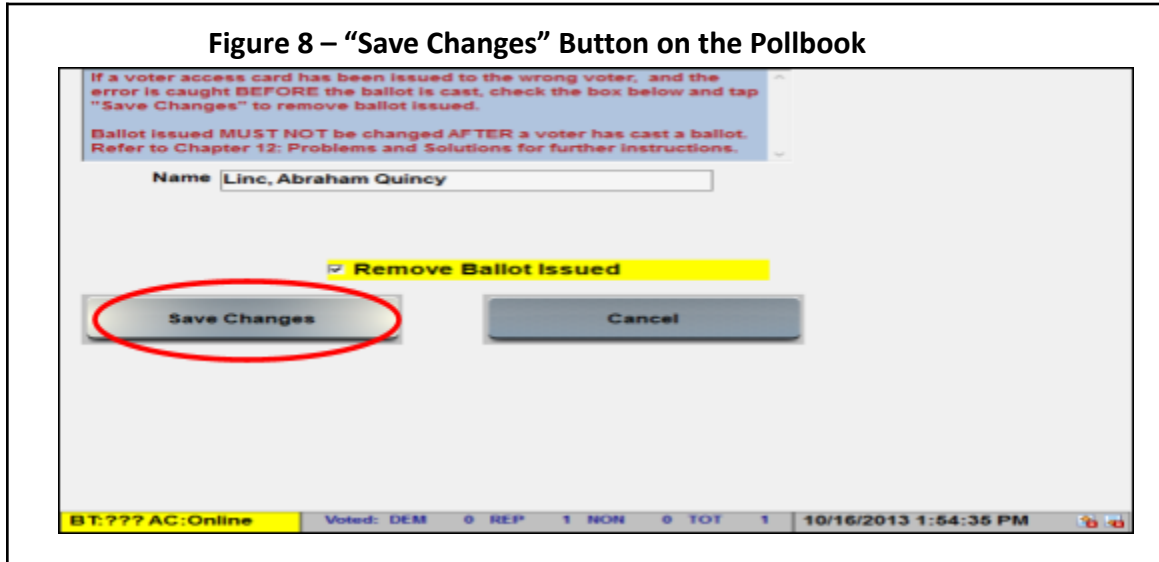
Figure 8 – “Save Changes” Button on the Pollbook

If a voter access card has been issued to the wrong voter, and the error is caught BEFORE the ballot is cast, check the box below and tap "Save Changes" to remove ballot issued.

Ballot issued MUST NOT be changed AFTER a voter has cast a ballot. Refer to Chapter 12: Problems and Solutions for further instructions.

Name Linc, Abraham Quincy

Remove Ballot Issued

Save Changes

Cancel

BT:??? AC:Online Voted: DEM 0 REP 1 NON 0 TOT 1 10/16/2013 1:54:35 PM